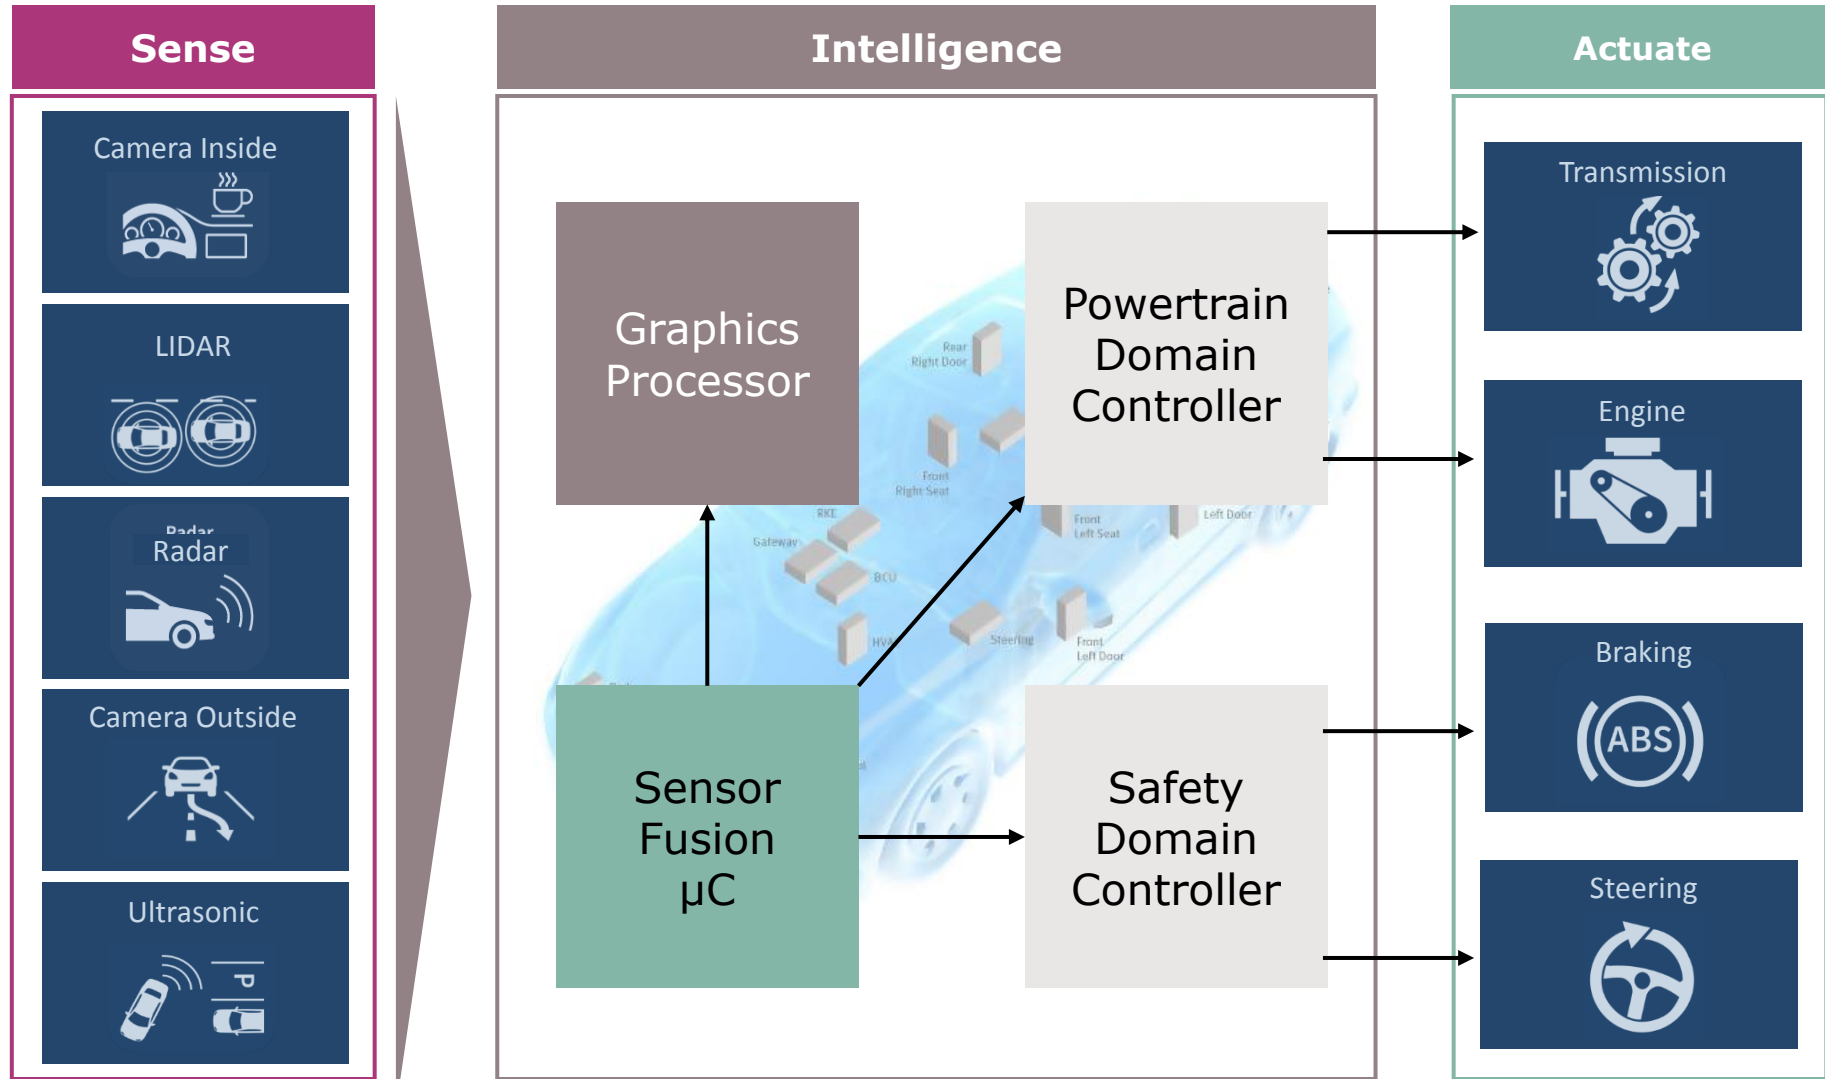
Sense

Camera Inside

LIDAR

Radar

Radar

Camera Outside

Ultrasonic

P

Intelligence

Graphics Processor

Rear Right Door

Front Right Seat

RKE

Gateway

BCU

HVAC

Steering

Front Left Seat

Left Door

Front Left Door

Powertrain Domain Controller

Sensor Fusion µC

Safety Domain Controller

Actuate

Transmission

Engine

Braking

ABS

Steering